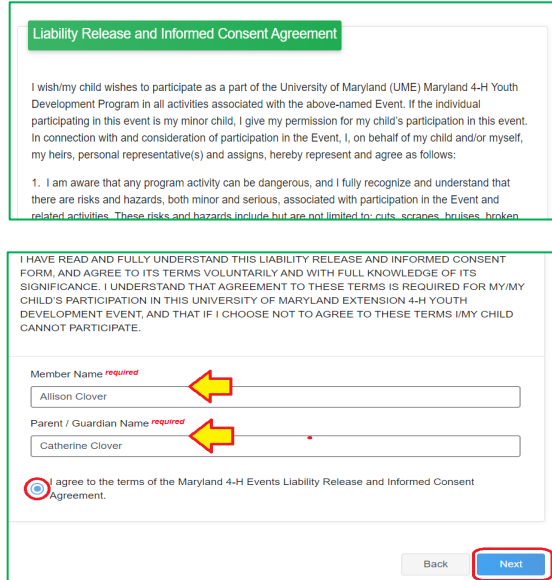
Liability Release and Informed Consent Agreement

I wish/my child wishes to participate as a part of the University of Maryland (UME) Maryland 4-H Youth Development Program in all activities associated with the above-named Event. If the individual participating in this event is my minor child, I give my permission for my child's participation in this event. In connection with and consideration of participation in the Event, I, on behalf of my child and/or myself, my heirs, personal representative(s) and assigns, hereby represent and agree as follows:

1. I am aware that any program activity can be dangerous, and I fully recognize and understand that there are risks and hazards, both minor and serious, associated with participation in the Event and related activities. These risks and hazards include but are not limited to: cuts, scrapes, bruises, broken

I HAVE READ AND FULLY UNDERSTAND THIS LIABILITY RELEASE AND INFORMED CONSENT FORM, AND AGREE TO ITS TERMS VOLUNTARILY AND WITH FULL KNOWLEDGE OF ITS SIGNIFICANCE. I UNDERSTAND THAT AGREEMENT TO THESE TERMS IS REQUIRED FOR MY/MY CHILD'S PARTICIPATION IN THIS UNIVERSITY OF MARYLAND EXTENSION 4-H YOUTH DEVELOPMENT EVENT, AND THAT IF I CHOOSE NOT TO AGREE TO THESE TERMS I/MY CHILD CANNOT PARTICIPATE.

Member Name required

Allison Clover

Parent / Guardian Name required

Catherine Clover

I agree to the terms of the Maryland 4-H Events Liability Release and Informed Consent Agreement.

Back

Next